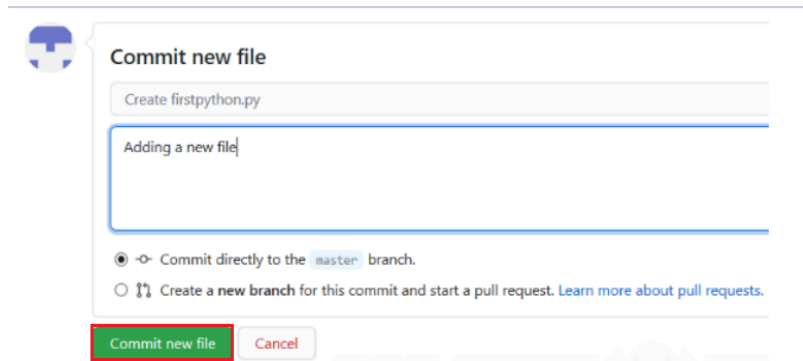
Commit new file

Create firstpython.py

Adding a new file

Commit directly to the master branch.

Create a new branch for this commit and start a pull request. Learn more about pull requests.

Commit new file

Cancel